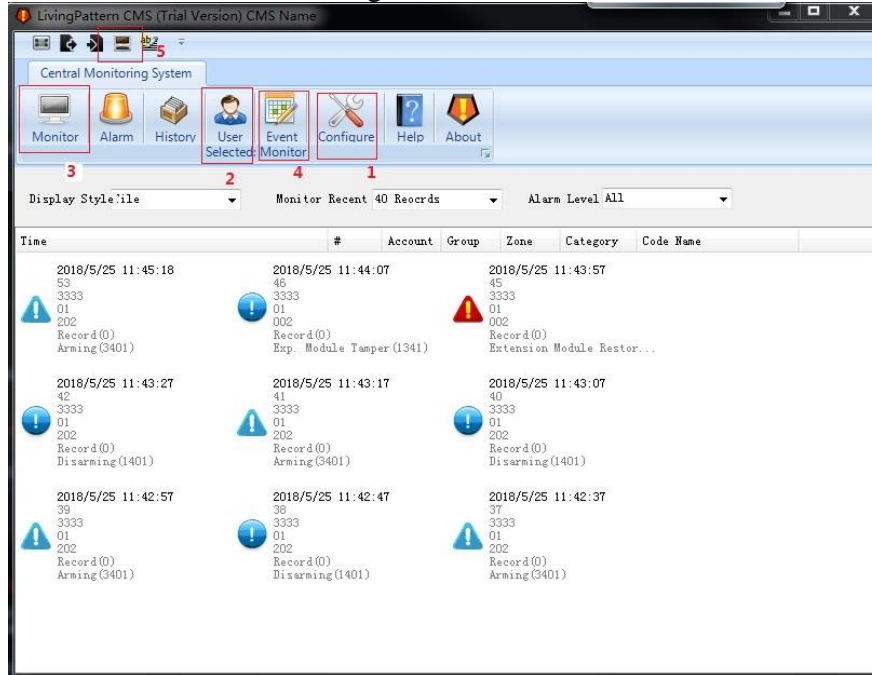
LivingPattern CMS (Trial Version) CMS Name

5

Central Monitoring System

Monitor Alarm History User Selected: Event Monitor Configure Help About

3 2 4 1

Display Style: ile

Monitor Recent 40 Reocrds

Alarm Level All

| Time | # | Account | Group | Zone | Category | Code Name |
|---|---|---|---|---|---|---|

2018/5/25 11:45:18
53
3333
01
202
Record(0)
Arming(3401)

2018/5/25 11:44:07
46
3333
01
002
Record(0)
Exp. Module Tamper(1341)

2018/5/25 11:43:57
45
3333
01
002
Record(0)
Extension Module Restor...

2018/5/25 11:43:27
42
3333
01
202
Record(0)
Disarming(1401)

2018/5/25 11:43:17
41
3333
01
202
Record(0)
Arming(3401)

2018/5/25 11:43:07
40
3333
01
202
Record(0)
Disarming(1401)

2018/5/25 11:42:57
39
3333
01
202
Record(0)
Arming(3401)

2018/5/25 11:42:47
38
3333
01
202
Record(0)
Disarming(1401)

2018/5/25 11:42:37
37
3333
01
202
Record(0)
Arming(3401)